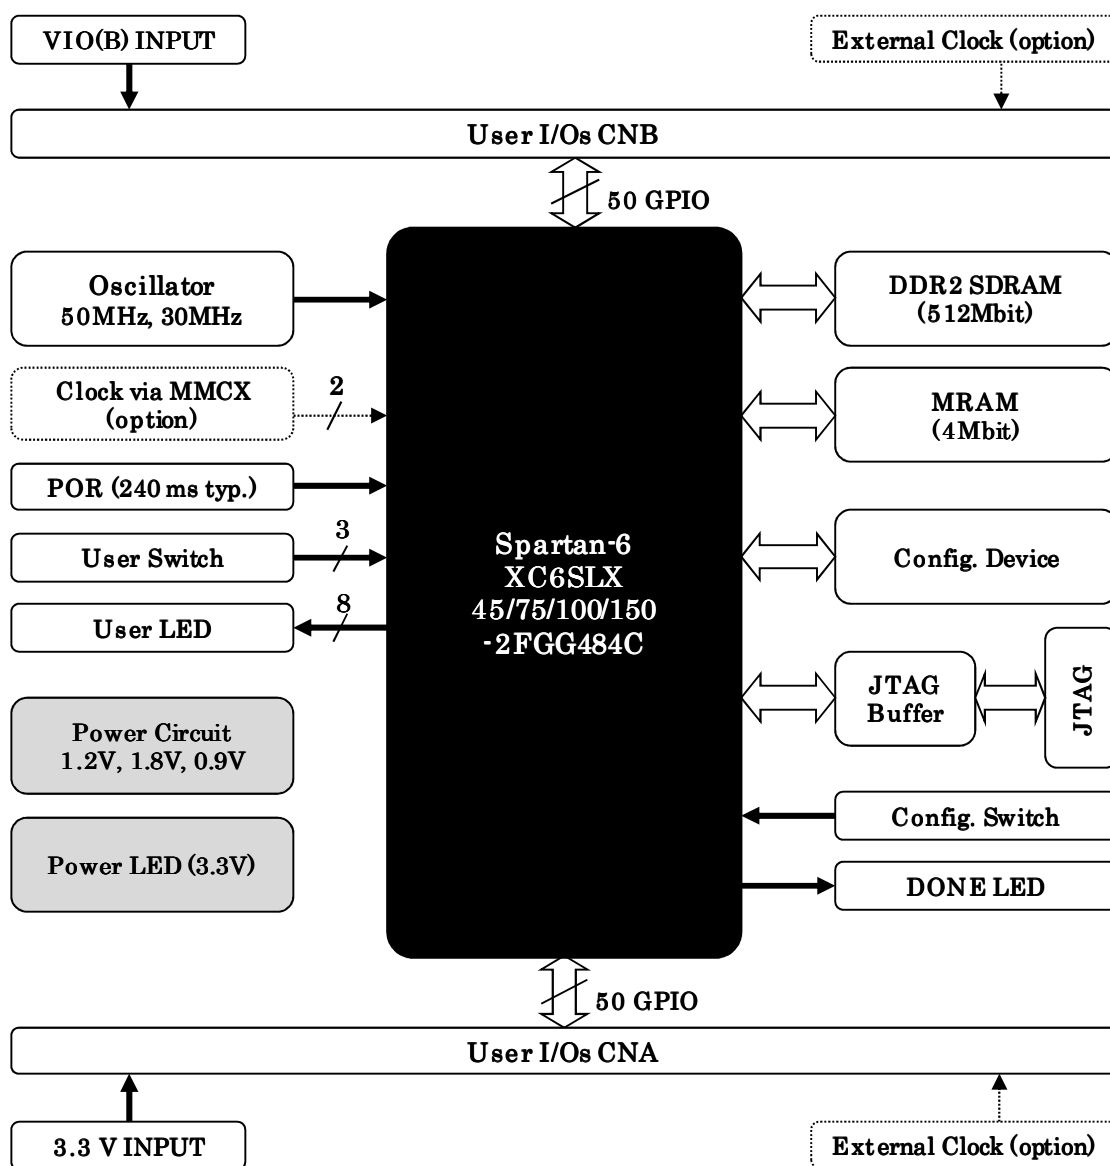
VIO(B) INPUT

External Clock (option)

User I/Os CNB

50 GPIO

Oscillator
50MHz, 30MHz

Clock via MMCX
(option)

2

POR (240 ms typ.)

3

User Switch

8

User LED

Power Circuit
1.2V, 1.8V, 0.9V

Power LED (3.3V)

Spartan-6
XC6SLX
45/75/100/150
-2FGG484C

DDR2 SDRAM
(512Mbit)

MRAM
(4Mbit)

Config. Device

JTAG
Buffer

JTAG

Config. Switch

DONE LED

50 GPIO

User I/Os CNA

3.3 V INPUT

External Clock (option)